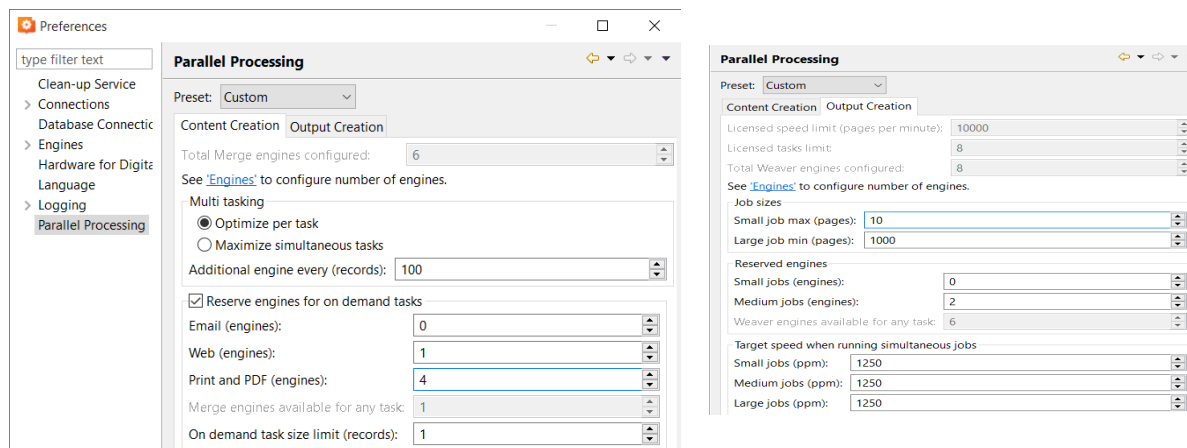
Preferences

type filter text

Clean-up Service
Connections
Database Connectic
Engines
Hardware for Digita
Language
Logging
Parallel Processing

Parallel Processing

Preset: Custom

Content Creation | Output Creation

Total Merge engines configured: 6

See 'Engines' to configure number of engines.

Multi tasking
Optimize per task
Maximize simultaneous tasks
Additional engine every (records): 100

Reserve engines for on demand tasks
Email (engines): 0
Web (engines): 1
Print and PDF (engines): 4
Merge engines available for any task: 1
On demand task size limit (records): 1

Parallel Processing

Preset: Custom

Content Creation | Output Creation

Licensed speed limit (pages per minute): 10000
Licensed tasks limit: 8
Total Weaver engines configured: 8

See 'Engines' to configure number of engines.

Job sizes
Small job max (pages): 10
Large job min (pages): 1000

Reserved engines
Small jobs (engines): 0
Medium jobs (engines): 2
Weaver engines available for any task: 6

Target speed when running simultaneous jobs
Small jobs (ppm): 1250
Medium jobs (ppm): 1250
Large jobs (ppm): 1250